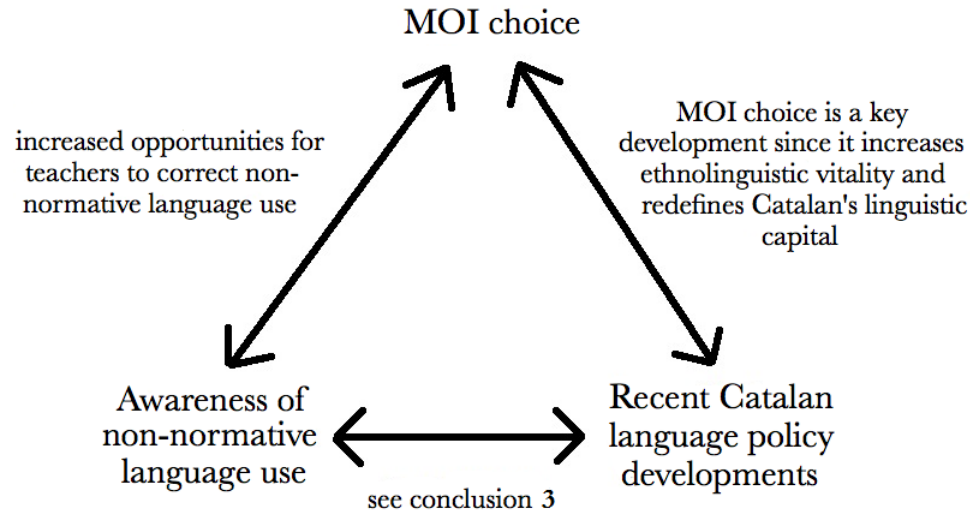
MOI choice

increased opportunities for teachers to correct non-normative language use

MOI choice is a key development since it increases ethnolinguistic vitality and redefines Catalan's linguistic capital

Awareness of non-normative language use

Recent Catalan language policy developments

see conclusion 3